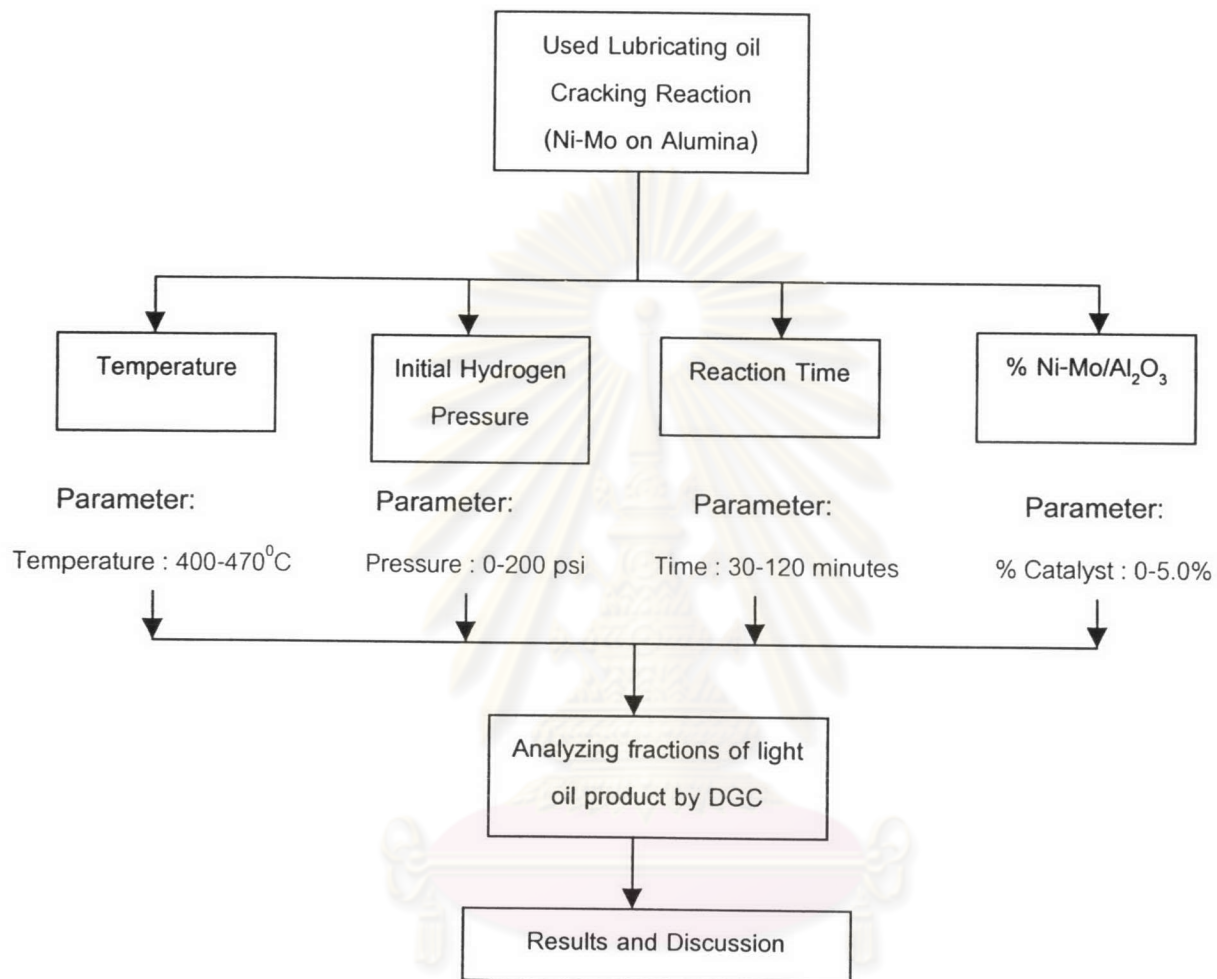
Used Lubricating oil
Cracking Reaction
(Ni-Mo on Alumina)

Temperature

Initial Hydrogen Pressure

Reaction Time

% Ni-Mo/$Al_2O_3$

Parameter:

Temperature : 400-470$^0$C

Parameter:

Pressure : 0-200 psi

Parameter:

Time : 30-120 minutes

Parameter:

% Catalyst : 0-5.0%

Analyzing fractions of light oil product by DGC

Results and Discussion